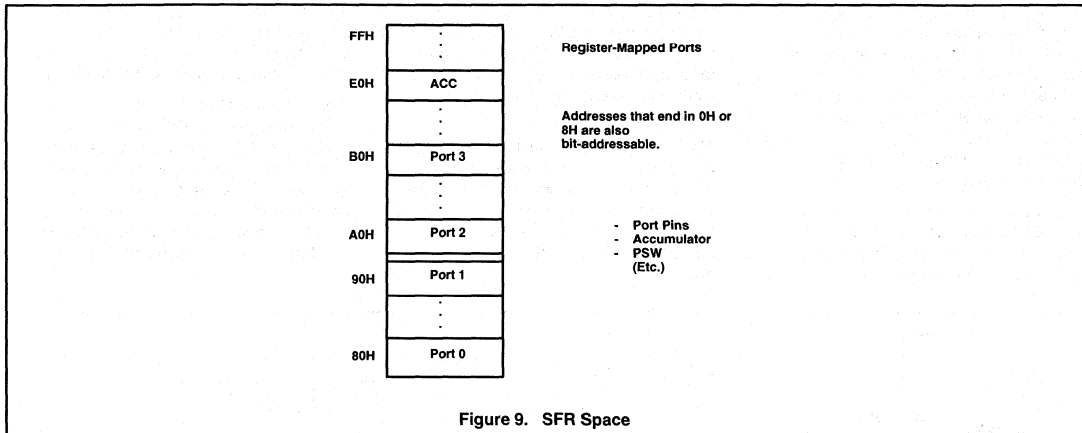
FFH

E0H ACC

B0H Port 3

A0H Port 2

90H Port 1

80H Port 0

Register-Mapped Ports

Addresses that end in 0H or 8H are also bit-addressable.

- Port Pins
- Accumulator
- PSW
(Etc.)

Figure 9. SFR Space